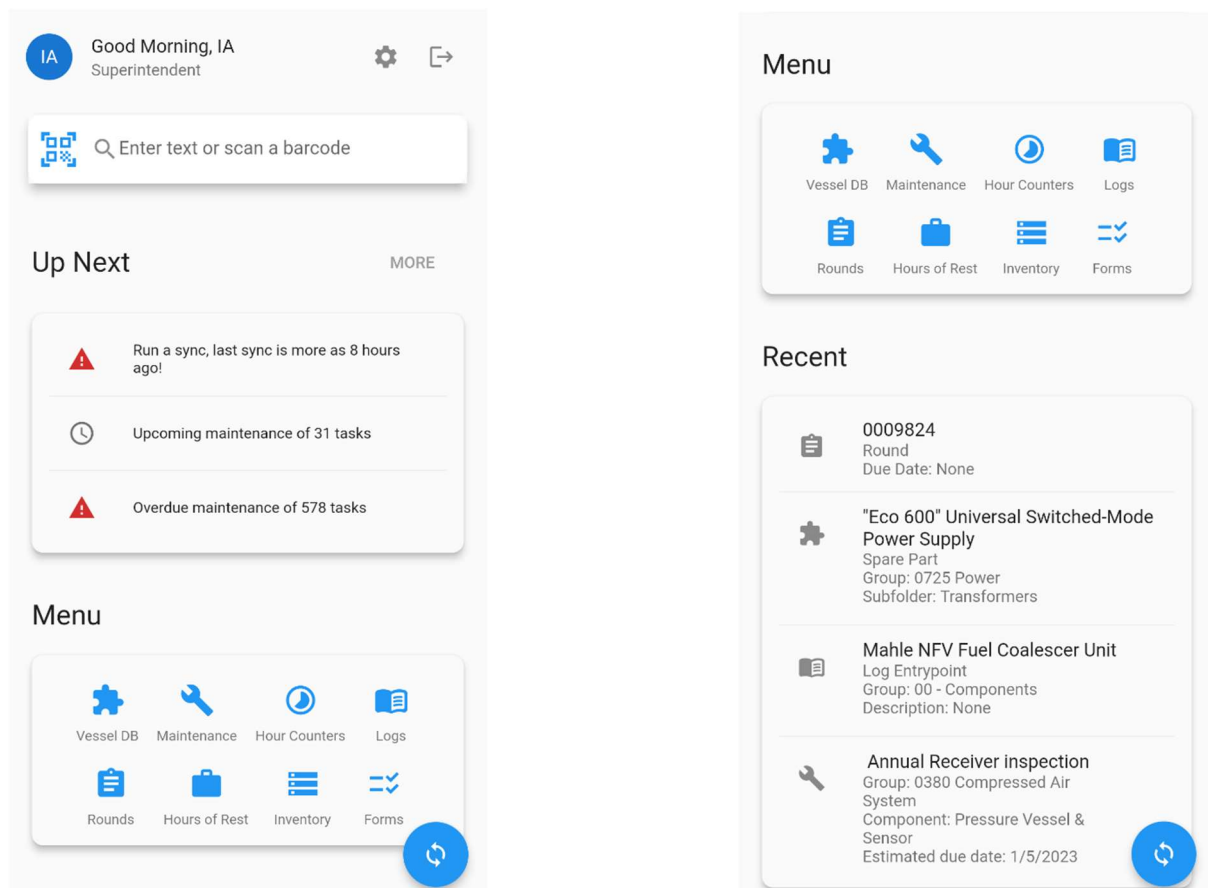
IA

Good Morning, IA
Superintendent

Enter text or scan a barcode

Up Next

MORE

Run a sync, last sync is more as 8 hours ago!

Upcoming maintenance of 31 tasks

Overdue maintenance of 578 tasks

Menu

Vessel DB
Maintenance
Hour Counters
Logs
Rounds
Hours of Rest
Inventory
Forms

Menu

Vessel DB
Maintenance
Hour Counters
Logs
Rounds
Hours of Rest
Inventory
Forms

Recent

0009824
Round
Due Date: None

"Eco 600" Universal Switched-Mode Power Supply
Spare Part
Group: 0725 Power
Subfolder: Transformers

Mahle NFV Fuel Coalescer Unit
Log Entrypoint
Group: 00 - Components
Description: None

Annual Receiver inspection
Group: 0380 Compressed Air System
Component: Pressure Vessel & Sensor
Estimated due date: 1/5/2023